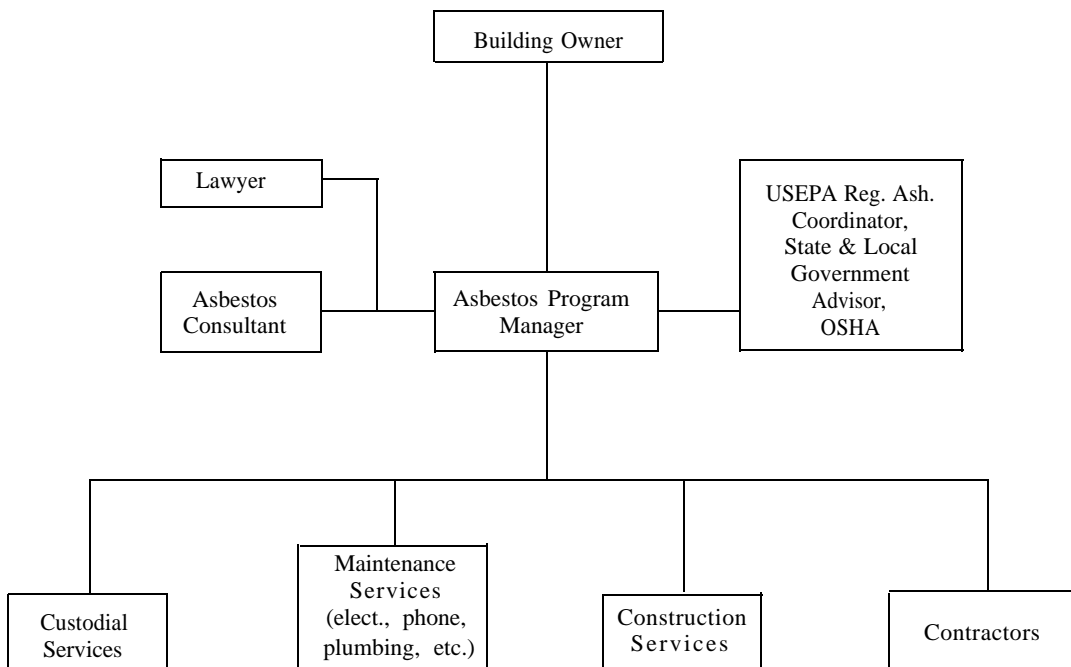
Building Owner

Lawyer

Asbestos Consultant

Asbestos Program Manager

USEPA Reg. Ash. Coordinator, State & Local Government Advisor, OSHA

Custodial Services

Maintenance Services (elect., phone, plumbing, etc.)

Construction Services

Contractors